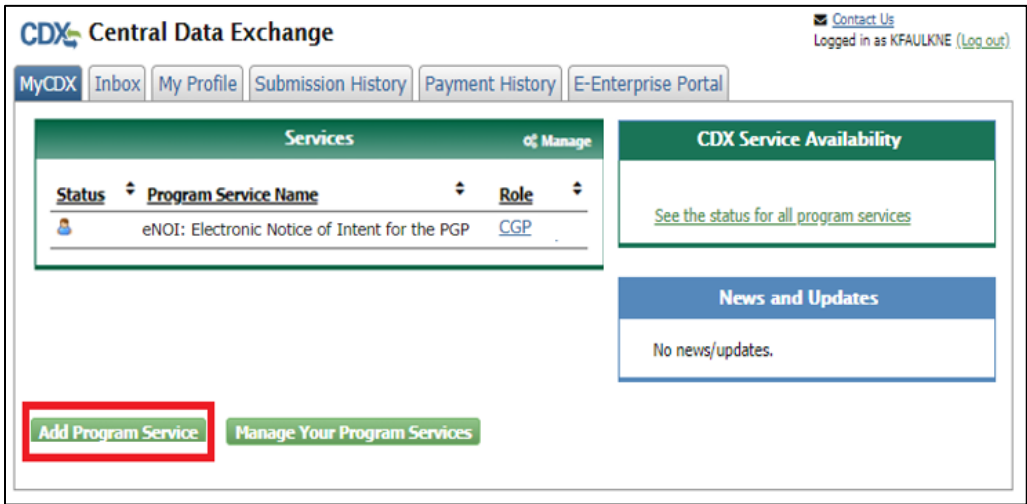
CDX Central Data Exchange

Contact Us
Logged in as KFAULKNE (Log out)

MyCDX | Inbox | My Profile | Submission History | Payment History | E-Enterprise Portal

Services
Manage

| Status | Program Service Name | Role |
|---|---|---|
| | eNOI: Electronic Notice of Intent for the PGP | CGP |

CDX Service Availability

See the status for all program services

News and Updates

No news/updates.

Add Program Service
Manage Your Program Services